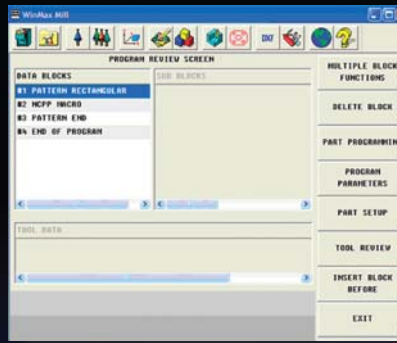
WinMax Mill

PROGRAM REVIEW SCREEN

DATA BLOCKS

#1 PATTERN RECTANGULAR
#2 NCPP MACRO
#3 PATTERN END
#4 END OF PROGRAM

SUB BLOCKS

TOOL DATA

MULTIPLE BLOCK FUNCTIONS

DELETE BLOCK

PART PROGRAMMIN

PROGRAM PARAMETERS

PART SETUP

TOOL REVIEW

INSERT BLOCK BEFORE

EXIT